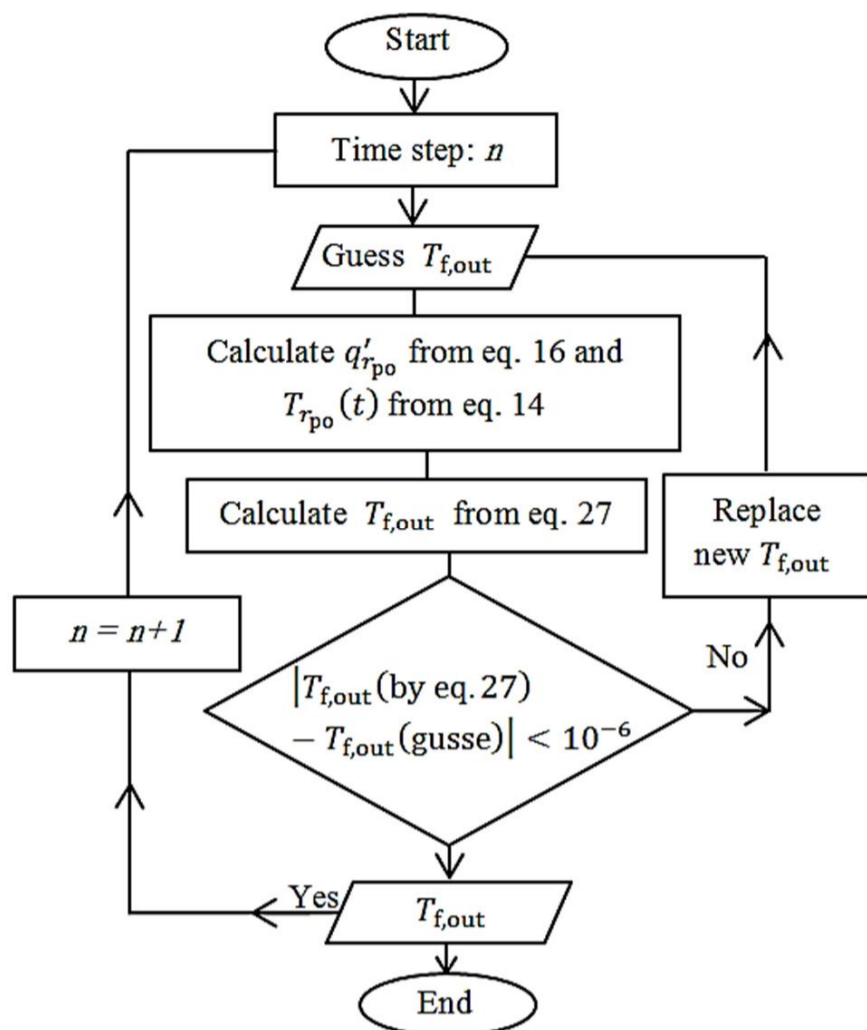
Start

Time step: $n$

Guess $T_{\mathrm{f,out}}$

Calculate $q'_{r_{\mathrm{po}}}$ from eq. 16 and $T_{r_{\mathrm{po}}}(t)$ from eq. 14

Calculate $T_{\mathrm{f,out}}$ from eq. 27

Replace new $T_{\mathrm{f,out}}$

$n = n+1$

No

$\left|T_{\mathrm{f,out}}(\text{by eq. 27}) - T_{\mathrm{f,out}}(\text{gusse})\right| < 10^{-6}$

Yes

$T_{\mathrm{f,out}}$

End